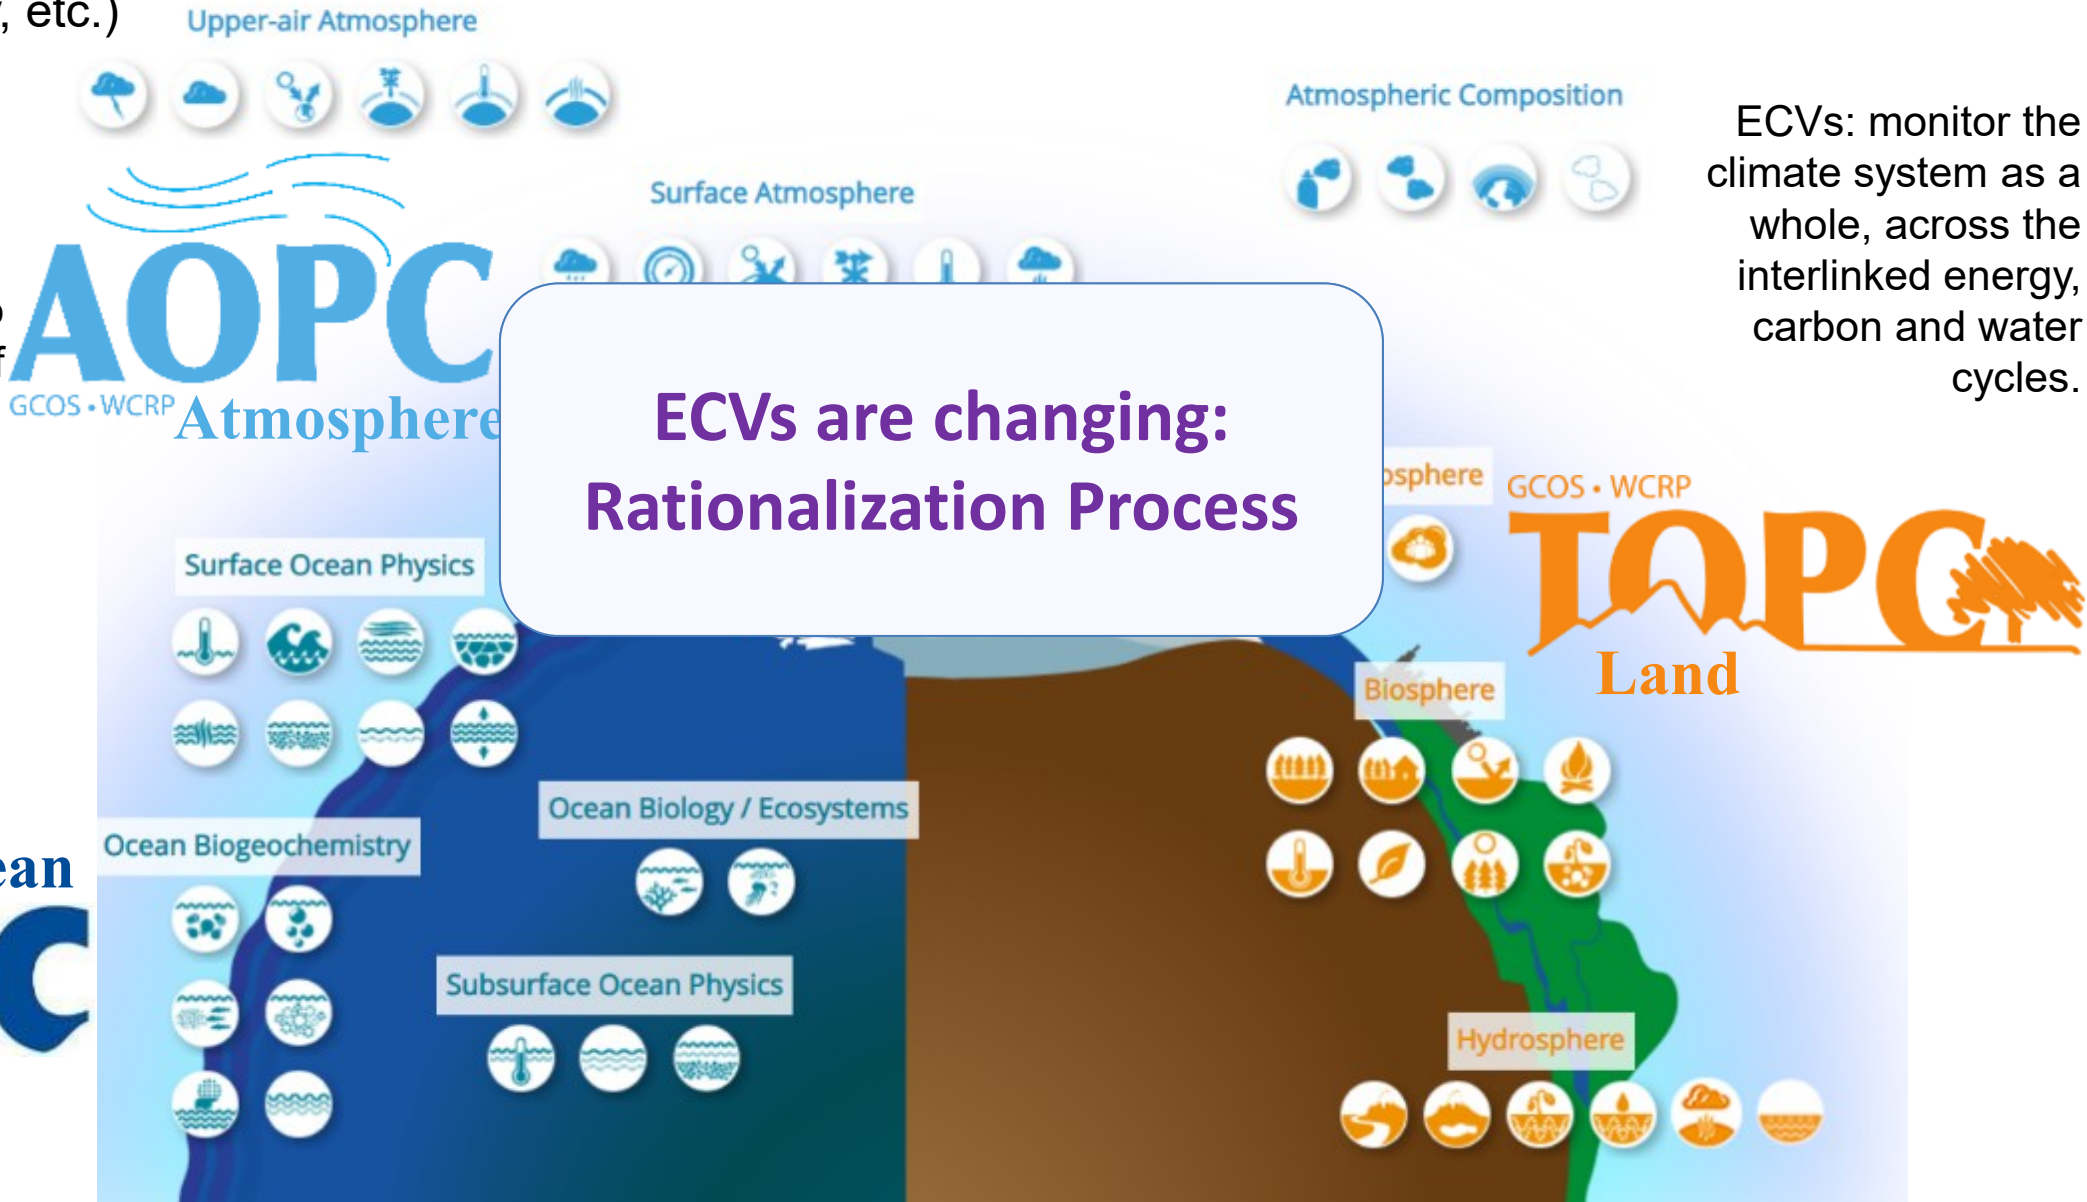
, etc.)

Upper-air Atmosphere

Atmospheric Composition

ECVs: monitor the climate system as a whole, across the interlinked energy, carbon and water cycles.

Surface Atmosphere

AOPC

GCOS • WCRP Atmosphere

ECVs are changing: Rationalization Process

osphere

GCOS • WCRP

TOPC

Land

Surface Ocean Physics

Biosphere

Ocean Biology / Ecosystems

Ocean Biogeochemistry

ean

Subsurface Ocean Physics

Hydrosphere